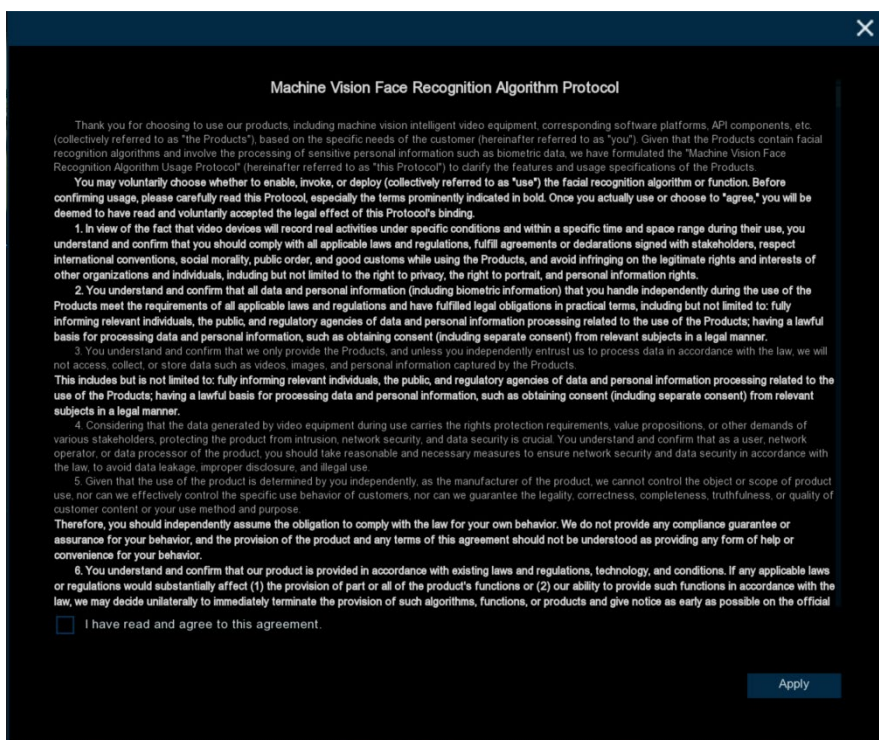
Machine Vision Face Recognition Algorithm Protocol

Thank you for choosing to use our products, including machine vision intelligent video equipment, corresponding software platforms, API components, etc. (collectively referred to as "the Products"), based on the specific needs of the customer (hereinafter referred to as "you"). Given that the Products contain facial recognition algorithms and involve the processing of sensitive personal information such as biometric data, we have formulated the "Machine Vision Face Recognition Algorithm Usage Protocol" (hereinafter referred to as "this Protocol") to clarify the features and usage specifications of the Products.

You may voluntarily choose whether to enable, invoke, or deploy (collectively referred to as "use") the facial recognition algorithm or function. Before confirming usage, please carefully read this Protocol, especially the terms prominently indicated in bold. Once you actually use or choose to "agree," you will be deemed to have read and voluntarily accepted the legal effect of this Protocol's binding.

1. In view of the fact that video devices will record real activities under specific conditions and within a specific time and space range during their use, you understand and confirm that you should comply with all applicable laws and regulations, fulfill agreements or declarations signed with stakeholders, respect international conventions, social morality, public order, and good customs while using the Products, and avoid infringing on the legitimate rights and interests of other organizations and individuals, including but not limited to the right to privacy, the right to portrait, and personal information rights.

2. You understand and confirm that all data and personal information (including biometric information) that you handle independently during the use of the Products meet the requirements of all applicable laws and regulations and have fulfilled legal obligations in practical terms, including but not limited to: fully informing relevant individuals, the public, and regulatory agencies of data and personal information processing related to the use of the Products; having a lawful basis for processing data and personal information, such as obtaining consent (including separate consent) from relevant subjects in a legal manner.

3. You understand and confirm that we only provide the Products, and unless you independently entrust us to process data in accordance with the law, we will not access, collect, or store data such as videos, images, and personal information captured by the Products.
This includes but is not limited to: fully informing relevant individuals, the public, and regulatory agencies of data and personal information processing related to the use of the Products; having a lawful basis for processing data and personal information, such as obtaining consent (including separate consent) from relevant subjects in a legal manner.

4. Considering that the data generated by video equipment during use carries the rights protection requirements, value propositions, or other demands of various stakeholders, protecting the product from intrusion, network security, and data security is crucial. You understand and confirm that as a user, network operator, or data processor of the product, you should take reasonable and necessary measures to ensure network security and data security in accordance with the law, to avoid data leakage, improper disclosure, and illegal use.

5. Given that the use of the product is determined by you independently, as the manufacturer of the product, we cannot control the object or scope of product use, nor can we effectively control the specific use behavior of customers, nor can we guarantee the legality, correctness, completeness, truthfulness, or quality of customer content or your use method and purpose.
Therefore, you should independently assume the obligation to comply with the law for your own behavior. We do not provide any compliance guarantee or assurance for your behavior, and the provision of the product and any terms of this agreement should not be understood as providing any form of help or convenience for your behavior.

6. You understand and confirm that our product is provided in accordance with existing laws and regulations, technology, and conditions. If any applicable laws or regulations would substantially affect (1) the provision of part or all of the product's functions or (2) our ability to provide such functions in accordance with the law, we may decide unilaterally to immediately terminate the provision of such algorithms, functions, or products and give notice as early as possible on the official

I have read and agree to this agreement.

Apply